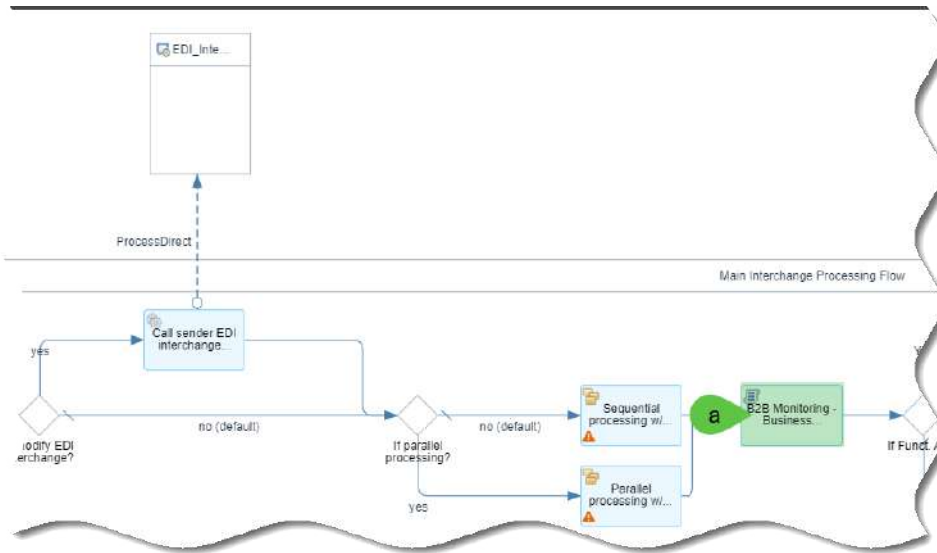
EDI_Inte...

ProcessDirect

Main Interchange Processing Flow

yes

Call sender EDI interchange...

lodify EDI erchange?

no (default)

If parallel processing?

no (default)

Sequential processing w/...

a

B2B Monitoring - Business...

If Funct. A

yes

Parallel processing w/...